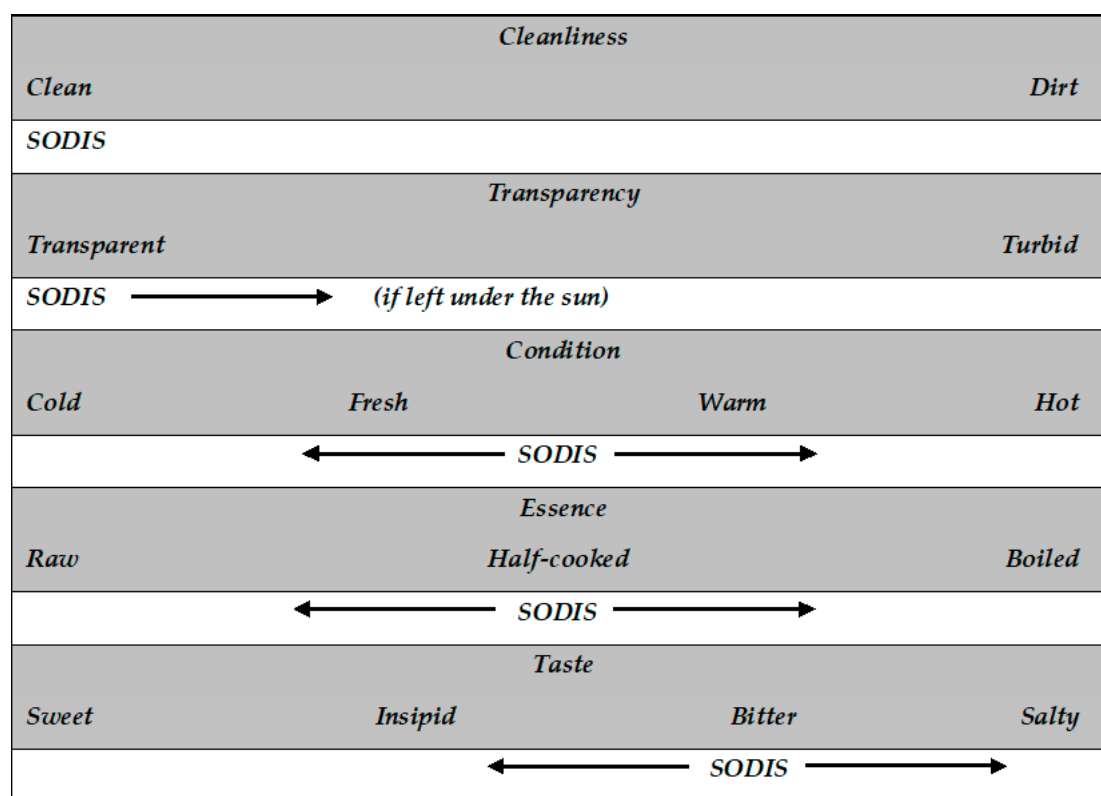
Cleanliness

Clean Dirt

SODIS

Transparency

Transparent Turbid

SODIS (if left under the sun)

Condition

Cold Fresh Warm Hot

SODIS

Essence

Raw Half-cooked Boiled

SODIS

Taste

Sweet Insipid Bitter Salty

SODIS